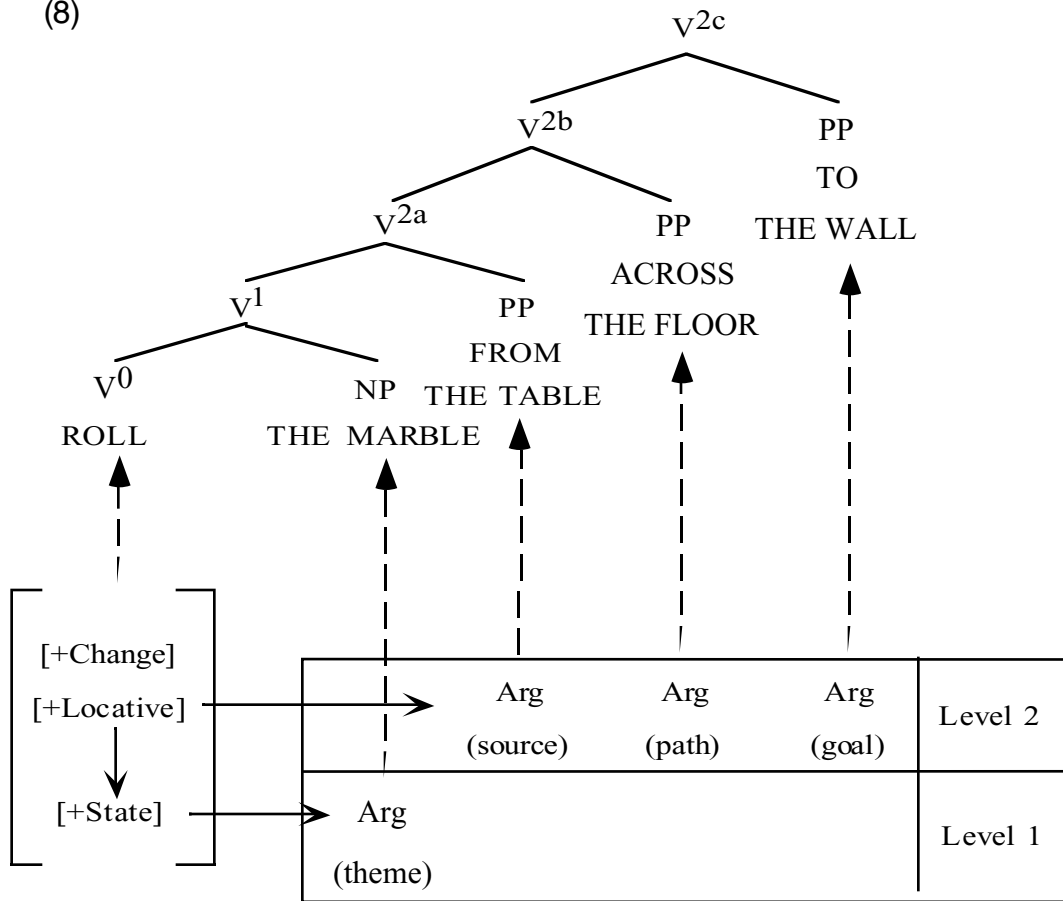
(8)

$V^{2c}$

$V^{2b}$

PP
TO
THE WALL

$V^{2a}$

PP
ACROSS
THE FLOOR

$V^{1}$

PP
FROM
THE TABLE

$V^{0}$
ROLL

NP
THE MARBLE

[+Change]
[+Locative]
[+State]

| Arg (source) | Arg (path) | Arg (goal) | Level 2 |
|---|---|---|---|
| Arg (theme) | | | Level 1 |